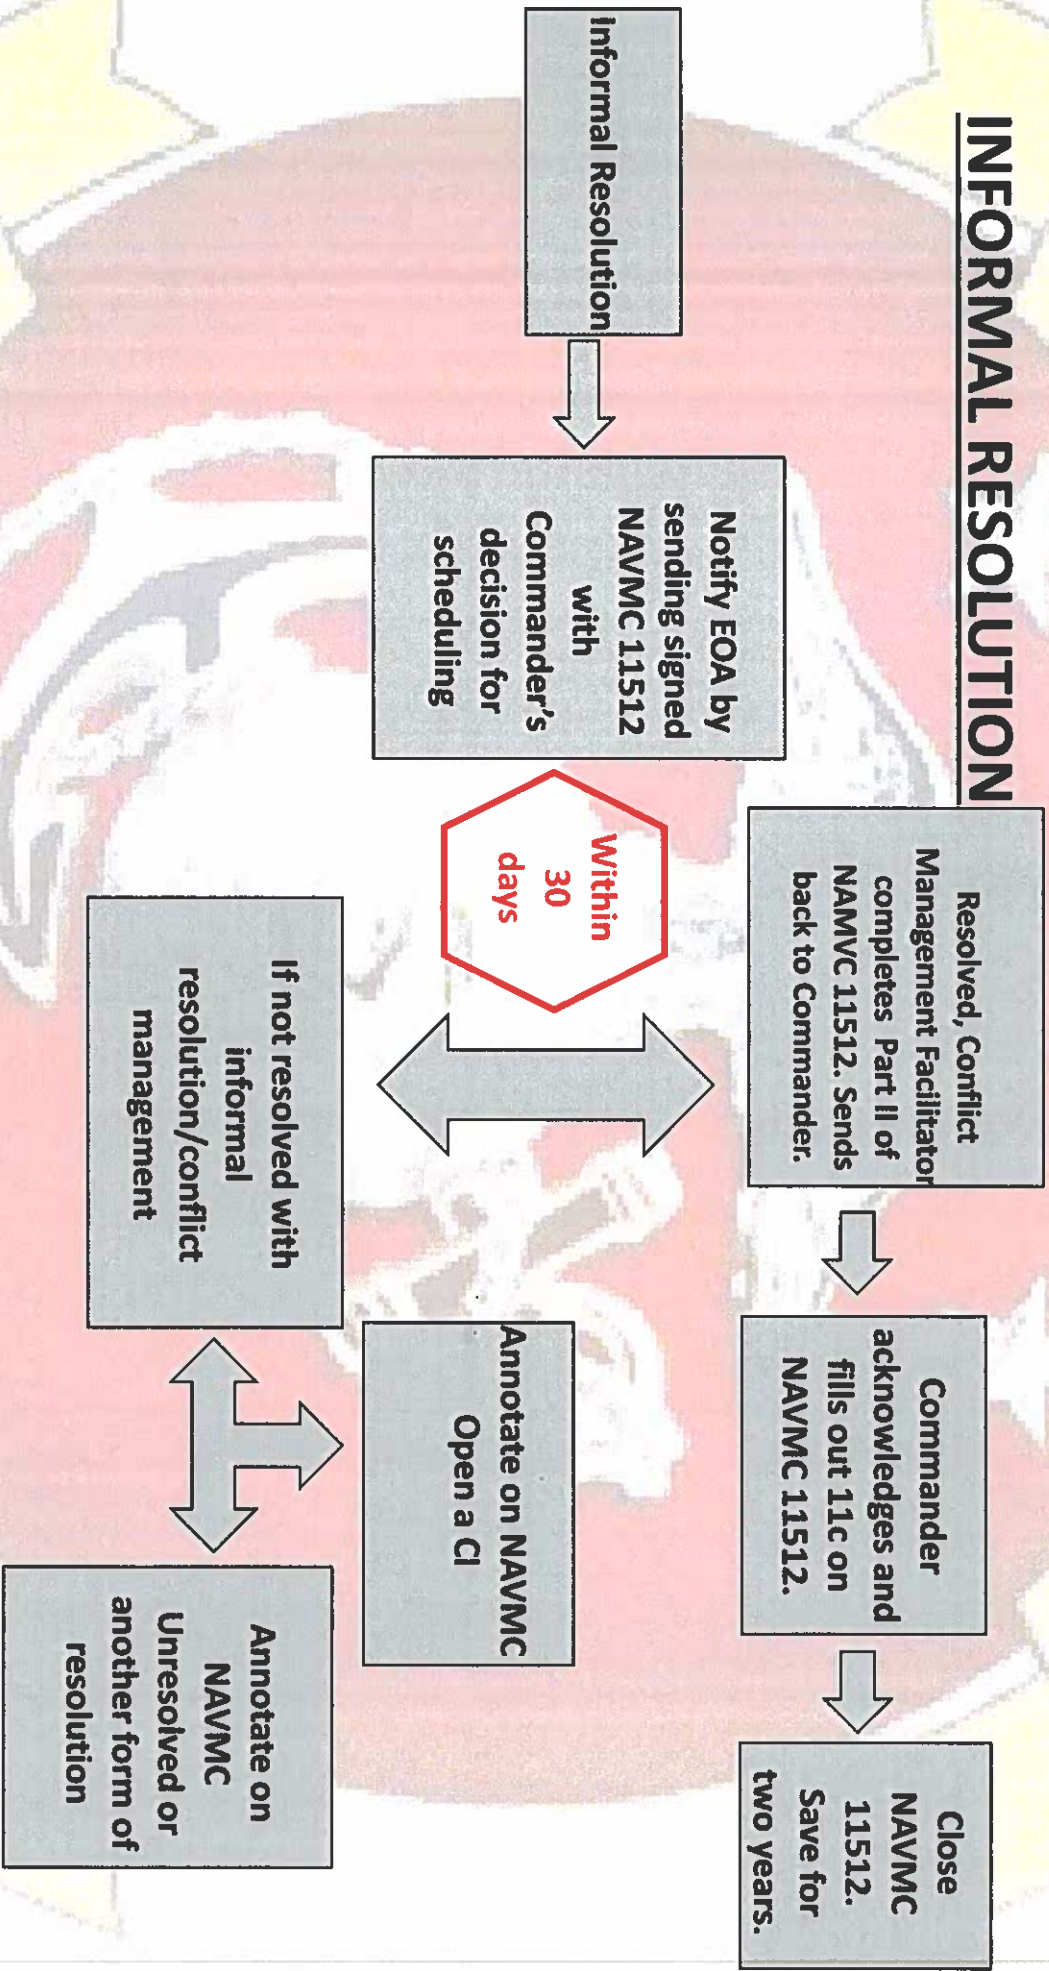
INFORMAL RESOLUTION

Informal Resolution

Notify EOA by sending signed NAVMC 11512 with Commander's decision for scheduling

Within 30 days

Resolved, Conflict Management Facilitator completes Part II of NAMVC 11512. Sends back to Commander.

Commander acknowledges and fills out 11c on NAVMC 11512.

Close NAVMC 11512. Save for two years.

If not resolved with informal resolution/conflict management

Annotate on NAVMC Open a CI

Annotate on NAVMC Unresolved or another form of resolution